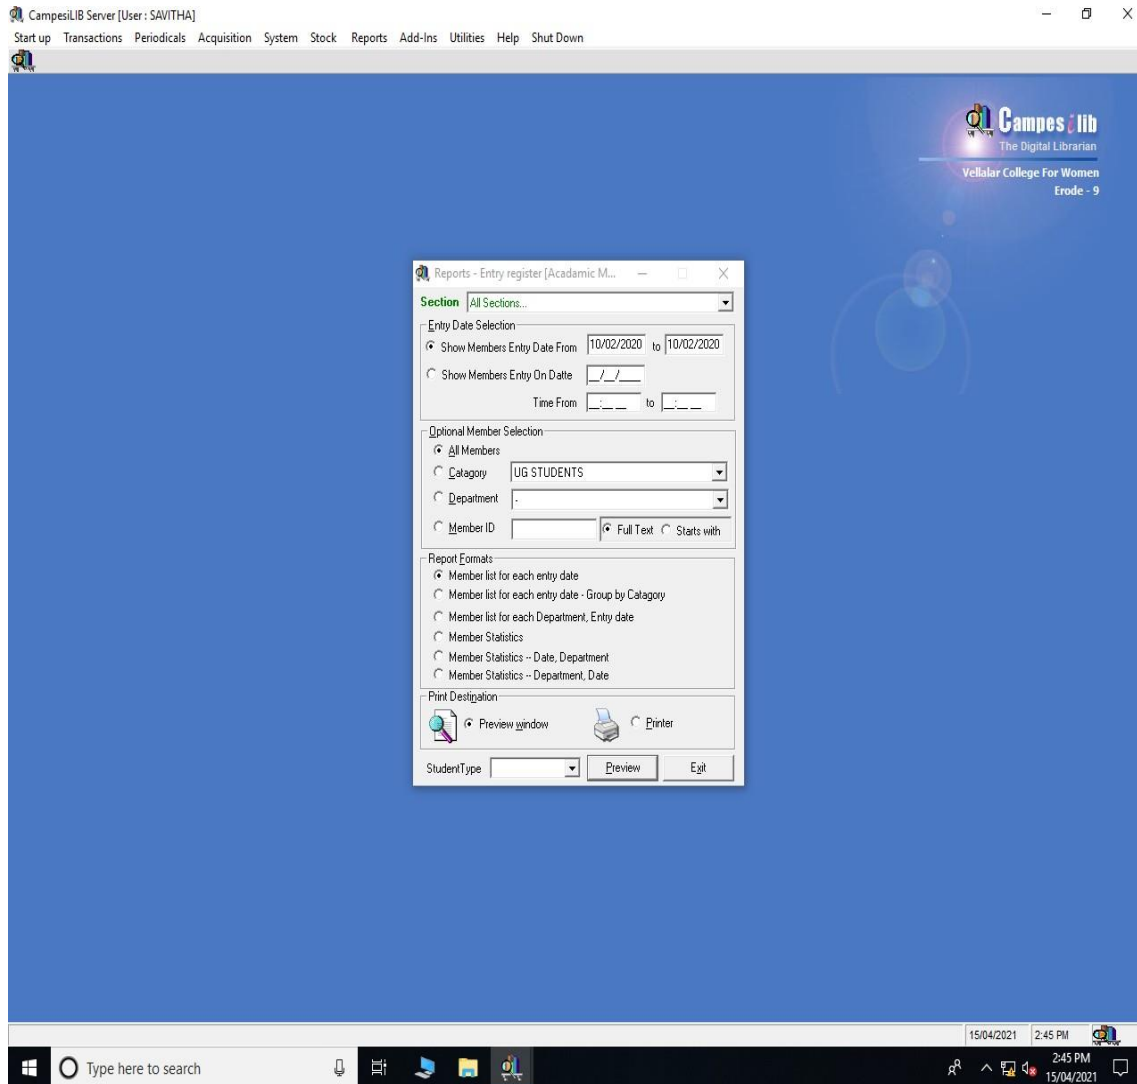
CampesiLIB Server [User : SAVITHA]

Start up Transactions Periodicals Acquisition System Stock Reports Add-Ins Utilities Help Shut Down

Campesilib
The Digital Librarian
Vellalar College For Women
Erode - 9

Reports - Entry register [Acadamic M...

Section All Sections...

Entry Date Selection
Show Members Entry Date From 10/02/2020 to 10/02/2020
Show Members Entry On Datte __/__/____
Time From __:__ to __:__

Optional Member Selection
All Members
Catagory UG STUDENTS
Department -
Member ID
Full Text Starts with

Report Formats
Member list for each entry date
Member list for each entry date - Group by Catagory
Member list for each Department, Entry date
Member Statistics
Member Statistics -- Date, Department
Member Statistics -- Department, Date

Print Destination
Preview window
Printer

StudentType
Preview
Exit

15/04/2021 2:45 PM

Type here to search

2:45 PM
15/04/2021